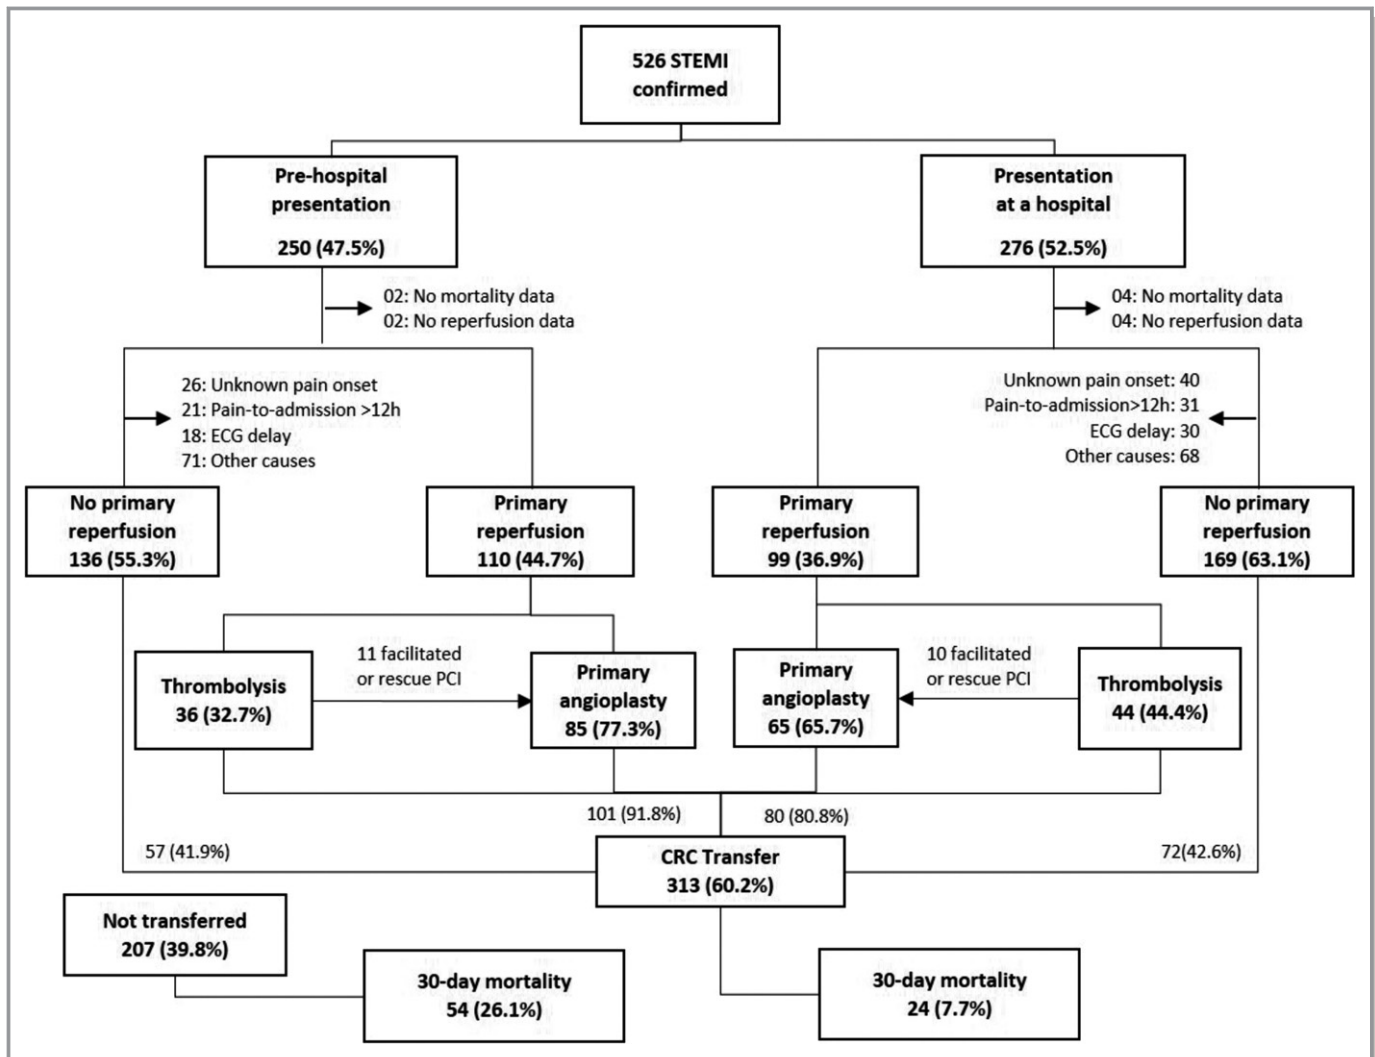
526 STEMI confirmed

Pre-hospital presentation
250 (47.5%)

Presentation at a hospital
276 (52.5%)

02: No mortality data
02: No reperfusion data

04: No mortality data
04: No reperfusion data

26: Unknown pain onset
21: Pain-to-admission >12h
18: ECG delay
71: Other causes

Unknown pain onset: 40
Pain-to-admission>12h: 31
ECG delay: 30
Other causes: 68

No primary reperfusion
136 (55.3%)

Primary reperfusion
110 (44.7%)

Primary reperfusion
99 (36.9%)

No primary reperfusion
169 (63.1%)

Thrombolysis
36 (32.7%)

11 facilitated or rescue PCI

Primary angioplasty
85 (77.3%)

Primary angioplasty
65 (65.7%)

10 facilitated or rescue PCI

Thrombolysis
44 (44.4%)

101 (91.8%)

80 (80.8%)

57 (41.9%)

CRC Transfer
313 (60.2%)

72(42.6%)

Not transferred
207 (39.8%)

30-day mortality
54 (26.1%)

30-day mortality
24 (7.7%)